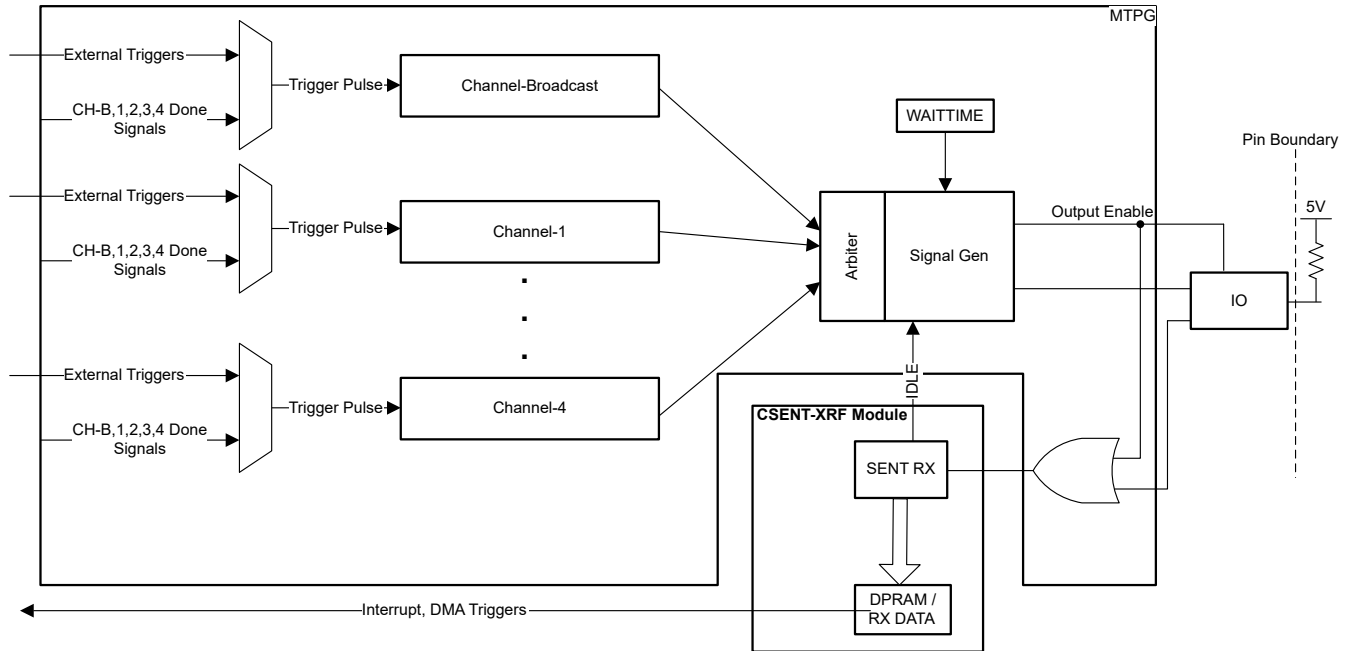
MTPG

External Triggers

CH-B,1,2,3,4 Done Signals

Trigger Pulse

Channel-Broadcast

External Triggers

CH-B,1,2,3,4 Done Signals

Trigger Pulse

Channel-1

External Triggers

CH-B,1,2,3,4 Done Signals

Trigger Pulse

Channel-4

WAITTIME

Arbiter

Signal Gen

Output Enable

Pin Boundary

5V

IO

IDLE

CSENT-XRF Module

SENT RX

DPRAM / RX DATA

Interrupt, DMA Triggers